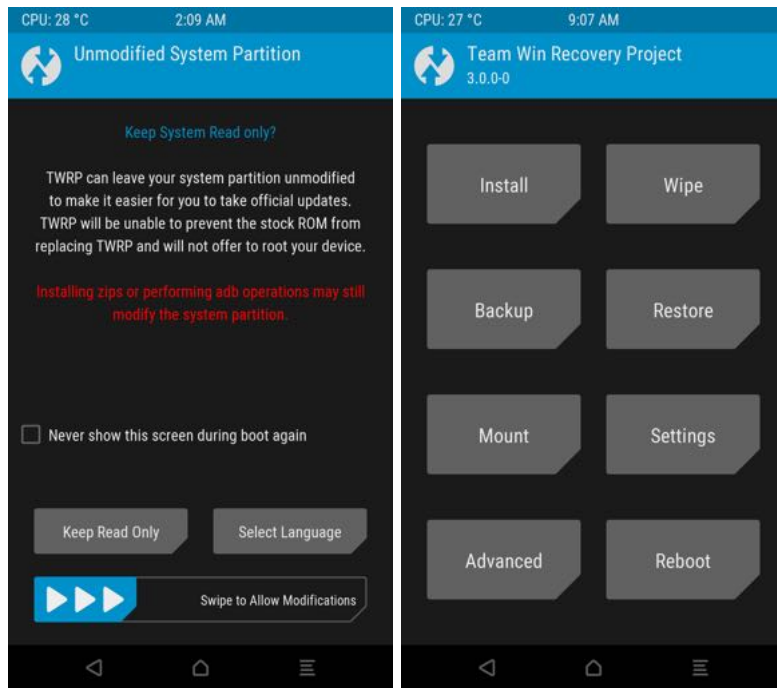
CPU: 28 °C 2:09 AM

Unmodified System Partition

Keep System Read only?

TWRP can leave your system partition unmodified to make it easier for you to take official updates. TWRP will be unable to prevent the stock ROM from replacing TWRP and will not offer to root your device.

Installing zips or performing adb operations may still modify the system partition.

Never show this screen during boot again

Keep Read Only

Select Language

Swipe to Allow Modifications

CPU: 27 °C 9:07 AM

Team Win Recovery Project
3.0.0-0

Install

Wipe

Backup

Restore

Mount

Settings

Advanced

Reboot